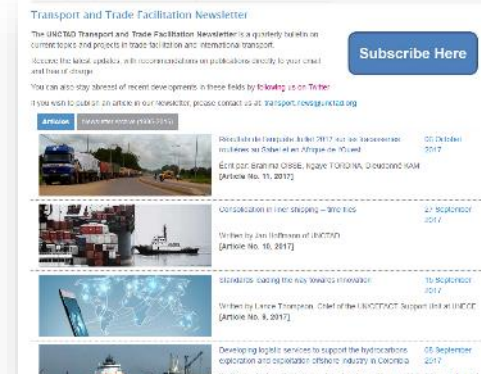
Transport and Trade Facilitation Newsletter

The UNCTAD Transport and Trade Facilitation Newsletter is a quarterly bulletin on current topics and projects in trade facilitation and international transport.

Receive the latest updates, with recommendations on publications directly to your email and free of charge.

You can also stay abreast of recent developments in these fields by following us on Twitter.

If you wish to publish an article in our newsletter, please contact us at: transport.news@unctad.org

Subscribe Here

Articles | Newsletter Archive (2005-2016)

Résultats de l'enquête (Juillet 2017) sur les transporteurs routiers au Sahel et en Afrique de l'Ouest | 05 October 2017
Écrit par: Ibrahima CISSE, Ngaye TOKONA, Dieudonné KAM
[Article No. 11, 2017]

Consolidation in liner shipping – time lies | 27 September 2017
Written by Jan Hoffmann of UNCTAD
[Article No. 10, 2017]

Standards: leading the way towards innovation | 15 September 2017
Written by Lance Thompson, Chief of the UNECE/CEFACT Support Unit at UNECE
[Article No. 9, 2017]

Developing logistic services to support the hydrocarbons exploration and exploitation offshore industry in Colombia | 05 September 2017